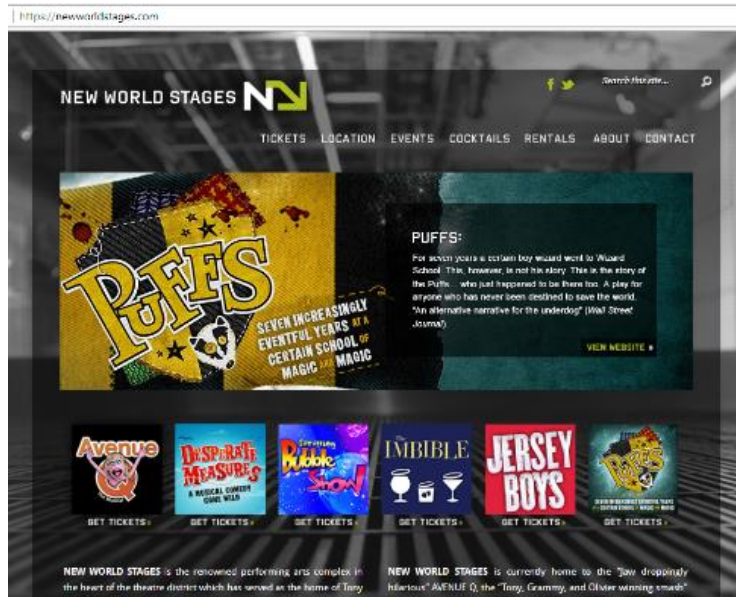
https://newworldstages.com

NEW WORLD STAGES

Search this site...

TICKETS LOCATION EVENTS COCKTAILS RENTALS ABOUT CONTACT

PUFFS

SEVEN INCREASINGLY EVENTFUL YEARS AT A CERTAIN SCHOOL OF MAGIC AND MAGIC

PUFFS:

For seven years a certain boy wizard went to Wizard School. This, however, is not his story. This is the story of the Puffs... who just happened to be there too. A play for anyone who has never been destined to save the world. "An alternative narrative for the underdog" (Wall Street Journal).

VIEW WEBSITE »

Avenue Q

DESPERATE MEASURES A MUSICAL COMEDY GONE WILD

Gazillion Bubble Show

IMBIBLE

JERSEY BOYS

PUFFS

GET TICKETS » GET TICKETS » GET TICKETS » GET TICKETS » GET TICKETS » GET TICKETS »

NEW WORLD STAGES is the renowned performing arts complex in the heart of the theatre district which has served as the home of Tony

NEW WORLD STAGES is currently home to the "jaw droppingly hilarious" AVENUE Q, the "Tony, Grammy, and Olivier winning smash"